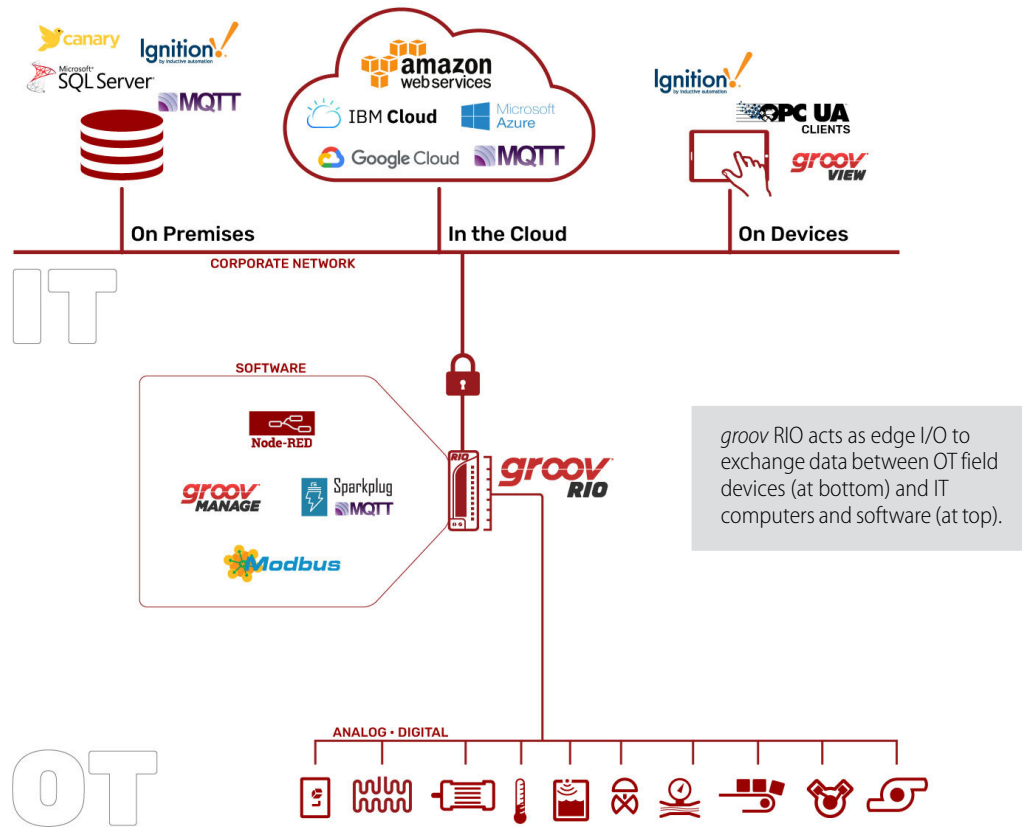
canary
Ignition by inductive automation
Microsoft SQL Server
MQTT

amazon web services
IBM Cloud
Microsoft Azure
Google Cloud
MQTT

Ignition by inductive automation
OPC UA CLIENTS
groov VIEW

On Premises
In the Cloud
On Devices

CORPORATE NETWORK

IT

SOFTWARE
Node-RED
groov MANAGE
Sparkplug MQTT
Modbus

RIO
groov RIO

*groov* RIO acts as edge I/O to exchange data between OT field devices (at bottom) and IT computers and software (at top).

ANALOG • DIGITAL

OT